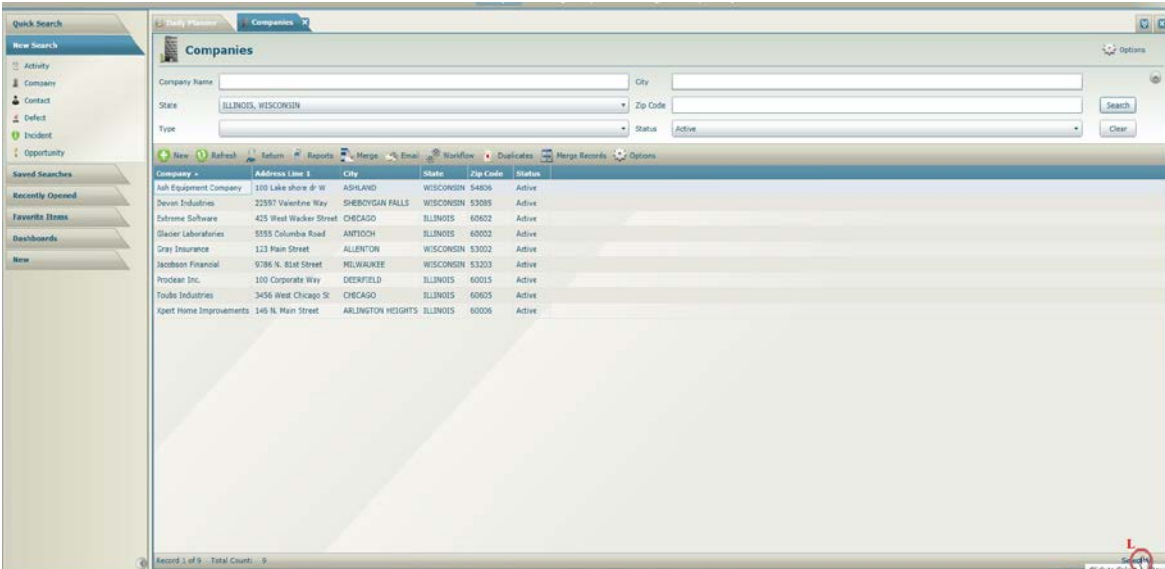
Quick Search
New Search
Activity
Company
Contact
Defect
Incident
Opportunity
Saved Searches
Recently Opened
Favorite Items
Dashboards
New

Daily Planner
Companies

Companies

Options

Company Name
City
State ILLINOIS, WISCONSIN
Zip Code
Search
Type
Status Active
Clear

New Refresh Return Reports Merge Email Workflow Duplicates Merge Records Options

| Company | Address Line 1 | City | State | Zip Code | Status |
|---|---|---|---|---|---|
| Ash Equipment Company | 100 Lake shore dr W | ASHLAND | WISCONSIN | 54806 | Active |
| Devon Industries | 22597 Valentine Way | SHEBOYGAN FALLS | WISCONSIN | 53085 | Active |
| Extreme Software | 425 West Wacker Street | CHICAGO | ILLINOIS | 60602 | Active |
| Glacier Laboratories | 5555 Columbia Road | ANTIOCH | ILLINOIS | 60002 | Active |
| Gray Insurance | 123 Main Street | ALLENTON | WISCONSIN | 53002 | Active |
| Jacobson Financial | 9786 N. 81st Street | MILWAUKEE | WISCONSIN | 53203 | Active |
| Proclear Inc. | 100 Corporate Way | DEERFIELD | ILLINOIS | 60015 | Active |
| Toulbs Industries | 3456 West Chicago St | CHICAGO | ILLINOIS | 60605 | Active |
| Xpert Home Improvements | 146 N. Main Street | ARLINGTON HEIGHTS | ILLINOIS | 60006 | Active |

Record 1 of 9 Total Count: 9

L
Select